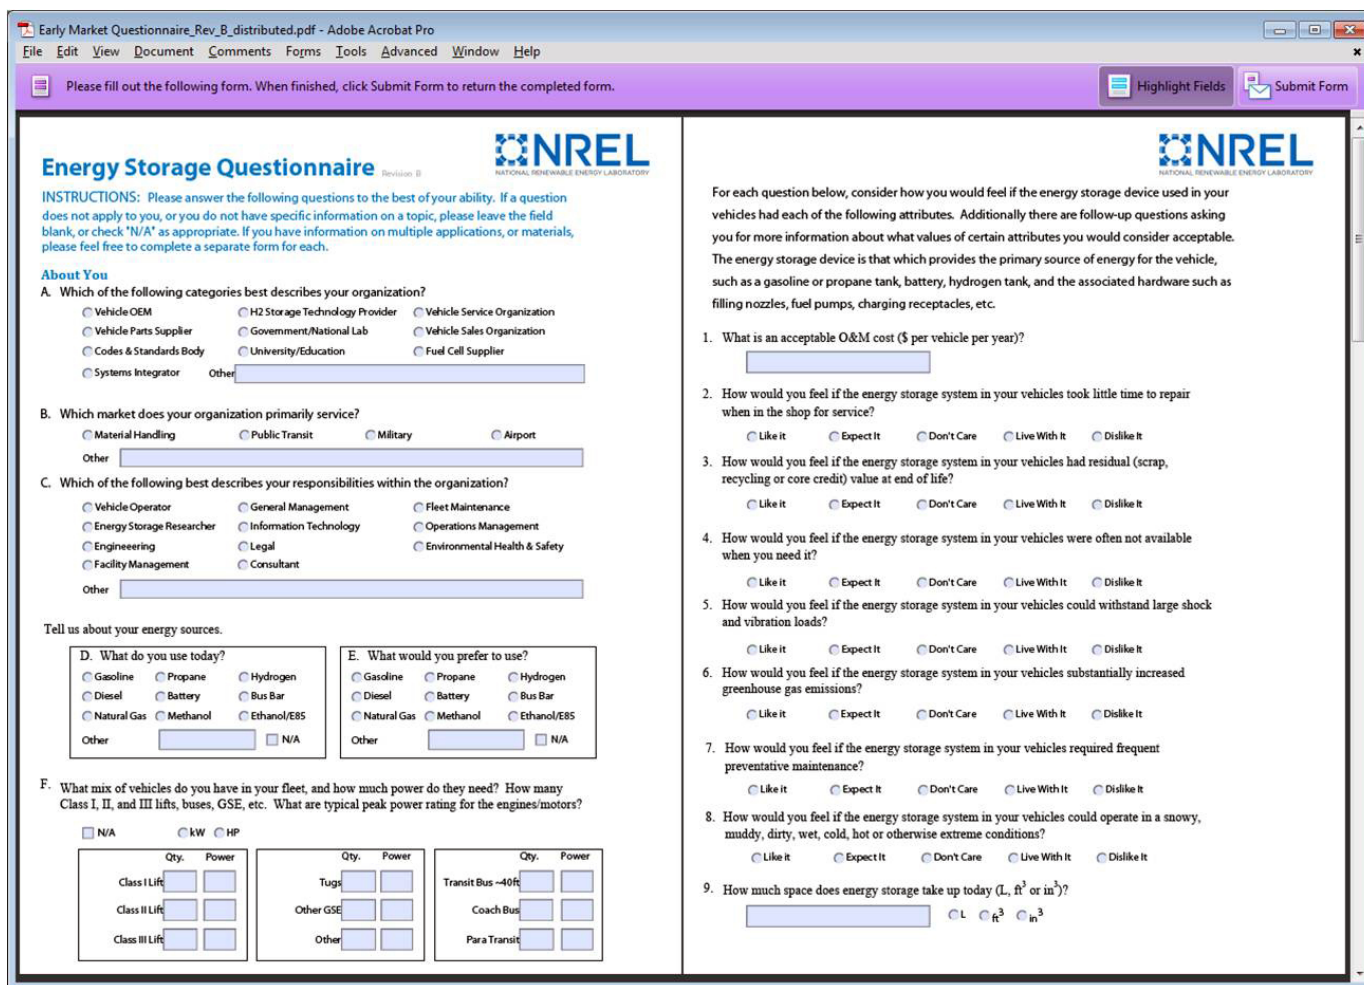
Early Market Questionnaire_Rev_B_distributed.pdf - Adobe Acrobat Pro

File Edit View Document Comments Forms Tools Advanced Window Help

Please fill out the following form. When finished, click Submit Form to return the completed form.

Highlight Fields Submit Form

NREL
NATIONAL RENEWABLE ENERGY LABORATORY

Energy Storage Questionnaire Revision B

INSTRUCTIONS: Please answer the following questions to the best of your ability. If a question does not apply to you, or you do not have specific information on a topic, please leave the field blank, or check 'N/A' as appropriate. If you have information on multiple applications, or materials, please feel free to complete a separate form for each.

About You

A. Which of the following categories best describes your organization?

Vehicle OEM
H2 Storage Technology Provider
Vehicle Service Organization
Vehicle Parts Supplier
Government/National Lab
Vehicle Sales Organization
Codes & Standards Body
University/Education
Fuel Cell Supplier
Systems Integrator
Other

B. Which market does your organization primarily service?

Material Handling
Public Transit
Military
Airport
Other

C. Which of the following best describes your responsibilities within the organization?

Vehicle Operator
General Management
Fleet Maintenance
Energy Storage Researcher
Information Technology
Operations Management
Engineeering
Legal
Environmental Health & Safety
Facility Management
Consultant
Other

Tell us about your energy sources.

D. What do you use today?
Gasoline
Propane
Hydrogen
Diesel
Battery
Bus Bar
Natural Gas
Methanol
Ethanol/E85
Other
N/A

E. What would you prefer to use?
Gasoline
Propane
Hydrogen
Diesel
Battery
Bus Bar
Natural Gas
Methanol
Ethanol/E85
Other
N/A

F. What mix of vehicles do you have in your fleet, and how much power do they need? How many Class I, II, and III lifts, buses, GSE, etc. What are typical peak power rating for the engines/motors?

N/A
kW
HP

| | Qty. | Power |
|---|---|---|
| Class I Lift | | |
| Class II Lift | | |
| Class III Lift | | |

| | Qty. | Power |
|---|---|---|
| Tugs | | |
| Other GSE | | |
| Other | | |

| | Qty. | Power |
|---|---|---|
| Transit Bus ~40ft | | |
| Coach Bus | | |
| Para Transit | | |

NREL
NATIONAL RENEWABLE ENERGY LABORATORY

For each question below, consider how you would feel if the energy storage device used in your vehicles had each of the following attributes. Additionally there are follow-up questions asking you for more information about what values of certain attributes you would consider acceptable. The energy storage device is that which provides the primary source of energy for the vehicle, such as a gasoline or propane tank, battery, hydrogen tank, and the associated hardware such as filling nozzles, fuel pumps, charging receptacles, etc.

1. What is an acceptable O&M cost ($ per vehicle per year)?

2. How would you feel if the energy storage system in your vehicles took little time to repair when in the shop for service?
Like it
Expect It
Don't Care
Live With It
Dislike It

3. How would you feel if the energy storage system in your vehicles had residual (scrap, recycling or core credit) value at end of life?
Like it
Expect It
Don't Care
Live With It
Dislike It

4. How would you feel if the energy storage system in your vehicles were often not available when you need it?
Like it
Expect It
Don't Care
Live With It
Dislike It

5. How would you feel if the energy storage system in your vehicles could withstand large shock and vibration loads?
Like it
Expect It
Don't Care
Live With It
Dislike It

6. How would you feel if the energy storage system in your vehicles substantially increased greenhouse gas emissions?
Like it
Expect It
Don't Care
Live With It
Dislike It

7. How would you feel if the energy storage system in your vehicles required frequent preventative maintenance?
Like it
Expect It
Don't Care
Live With It
Dislike It

8. How would you feel if the energy storage system in your vehicles could operate in a snowy, muddy, dirty, wet, cold, hot or otherwise extreme conditions?
Like it
Expect It
Don't Care
Live With It
Dislike It

9. How much space does energy storage take up today (L, $ft^3$ or $in^3$)?
L
$ft^3$
$in^3$